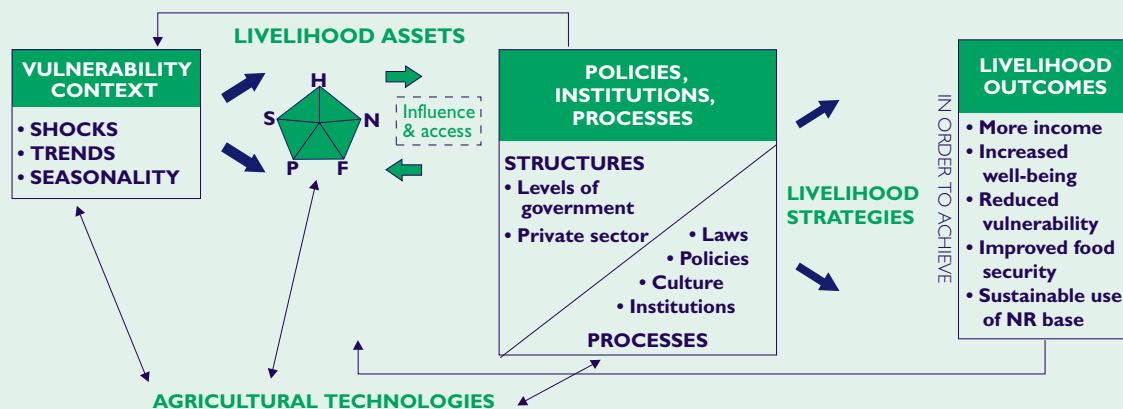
LIVELIHOOD ASSETS

VULNERABILITY CONTEXT

• SHOCKS
• TRENDS
• SEASONALITY

H
S
N
P
F

Influence & access

POLICIES, INSTITUTIONS, PROCESSES

STRUCTURES
• Levels of government
• Private sector

• Laws
• Policies
• Culture
• Institutions

PROCESSES

LIVELIHOOD STRATEGIES

IN ORDER TO ACHIEVE

LIVELIHOOD OUTCOMES

• More income
• Increased well-being
• Reduced vulnerability
• Improved food security
• Sustainable use of NR base

AGRICULTURAL TECHNOLOGIES